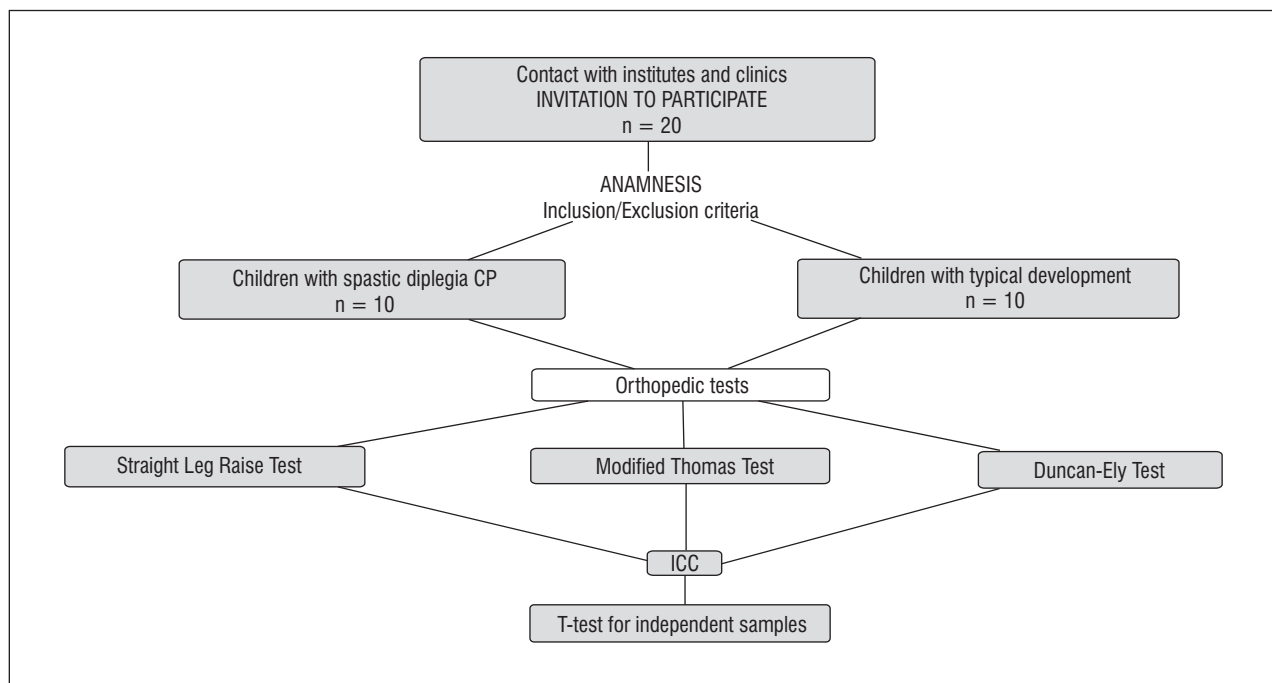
Contact with institutes and clinics
INVITATION TO PARTICIPATE
n = 20

ANAMNESIS
Inclusion/Exclusion criteria

Children with spastic diplegia CP
n = 10

Children with typical development
n = 10

Orthopedic tests

Straight Leg Raise Test

Modified Thomas Test

Duncan-Ely Test

ICC

T-test for independent samples